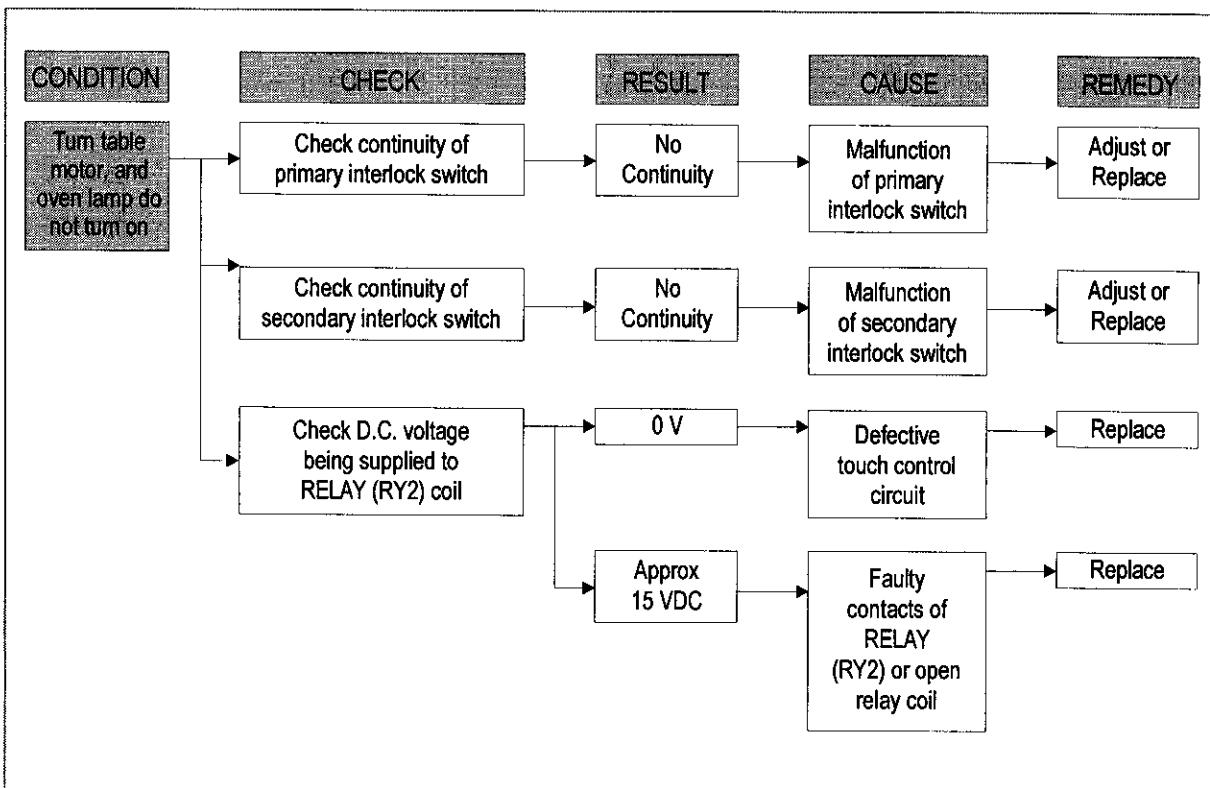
CONDITION

CHECK

RESULT

CAUSE

REMEDY

Turn table motor, and oven lamp do not turn on

Check continuity of primary interlock switch

No Continuity

Malfunction of primary interlock switch

Adjust or Replace

Check continuity of secondary interlock switch

No Continuity

Malfunction of secondary interlock switch

Adjust or Replace

Check D.C. voltage being supplied to RELAY (RY2) coil

0 V

Defective touch control circuit

Replace

Approx 15 VDC

Faulty contacts of RELAY (RY2) or open relay coil

Replace